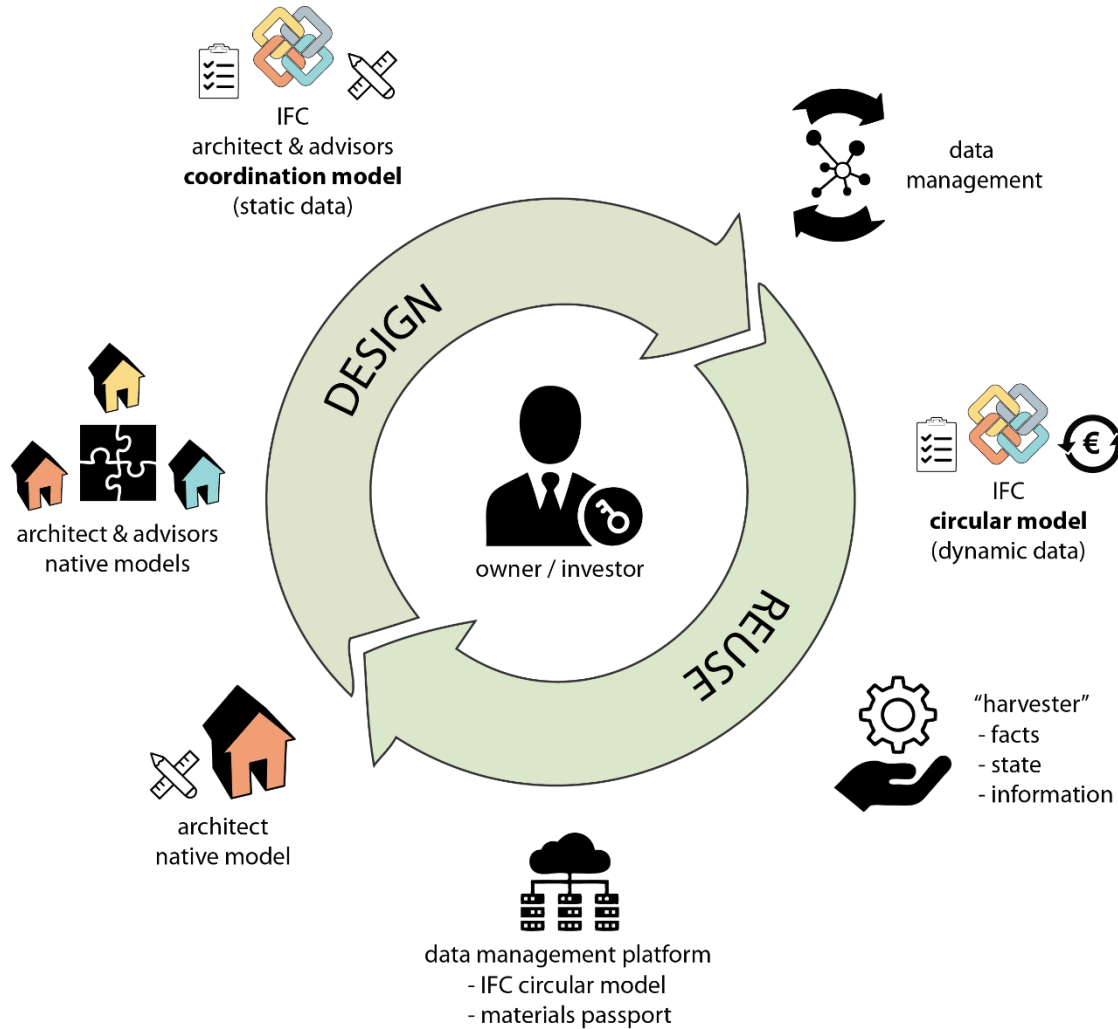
IFC
architect & advisors
**coordination model**
(static data)

data
management

DESIGN

architect & advisors
native models

owner / investor

IFC
**circular model**
(dynamic data)

€

REUSE

"harvester"
- facts
- state
- information

architect
native model

data management platform
- IFC circular model
- materials passport